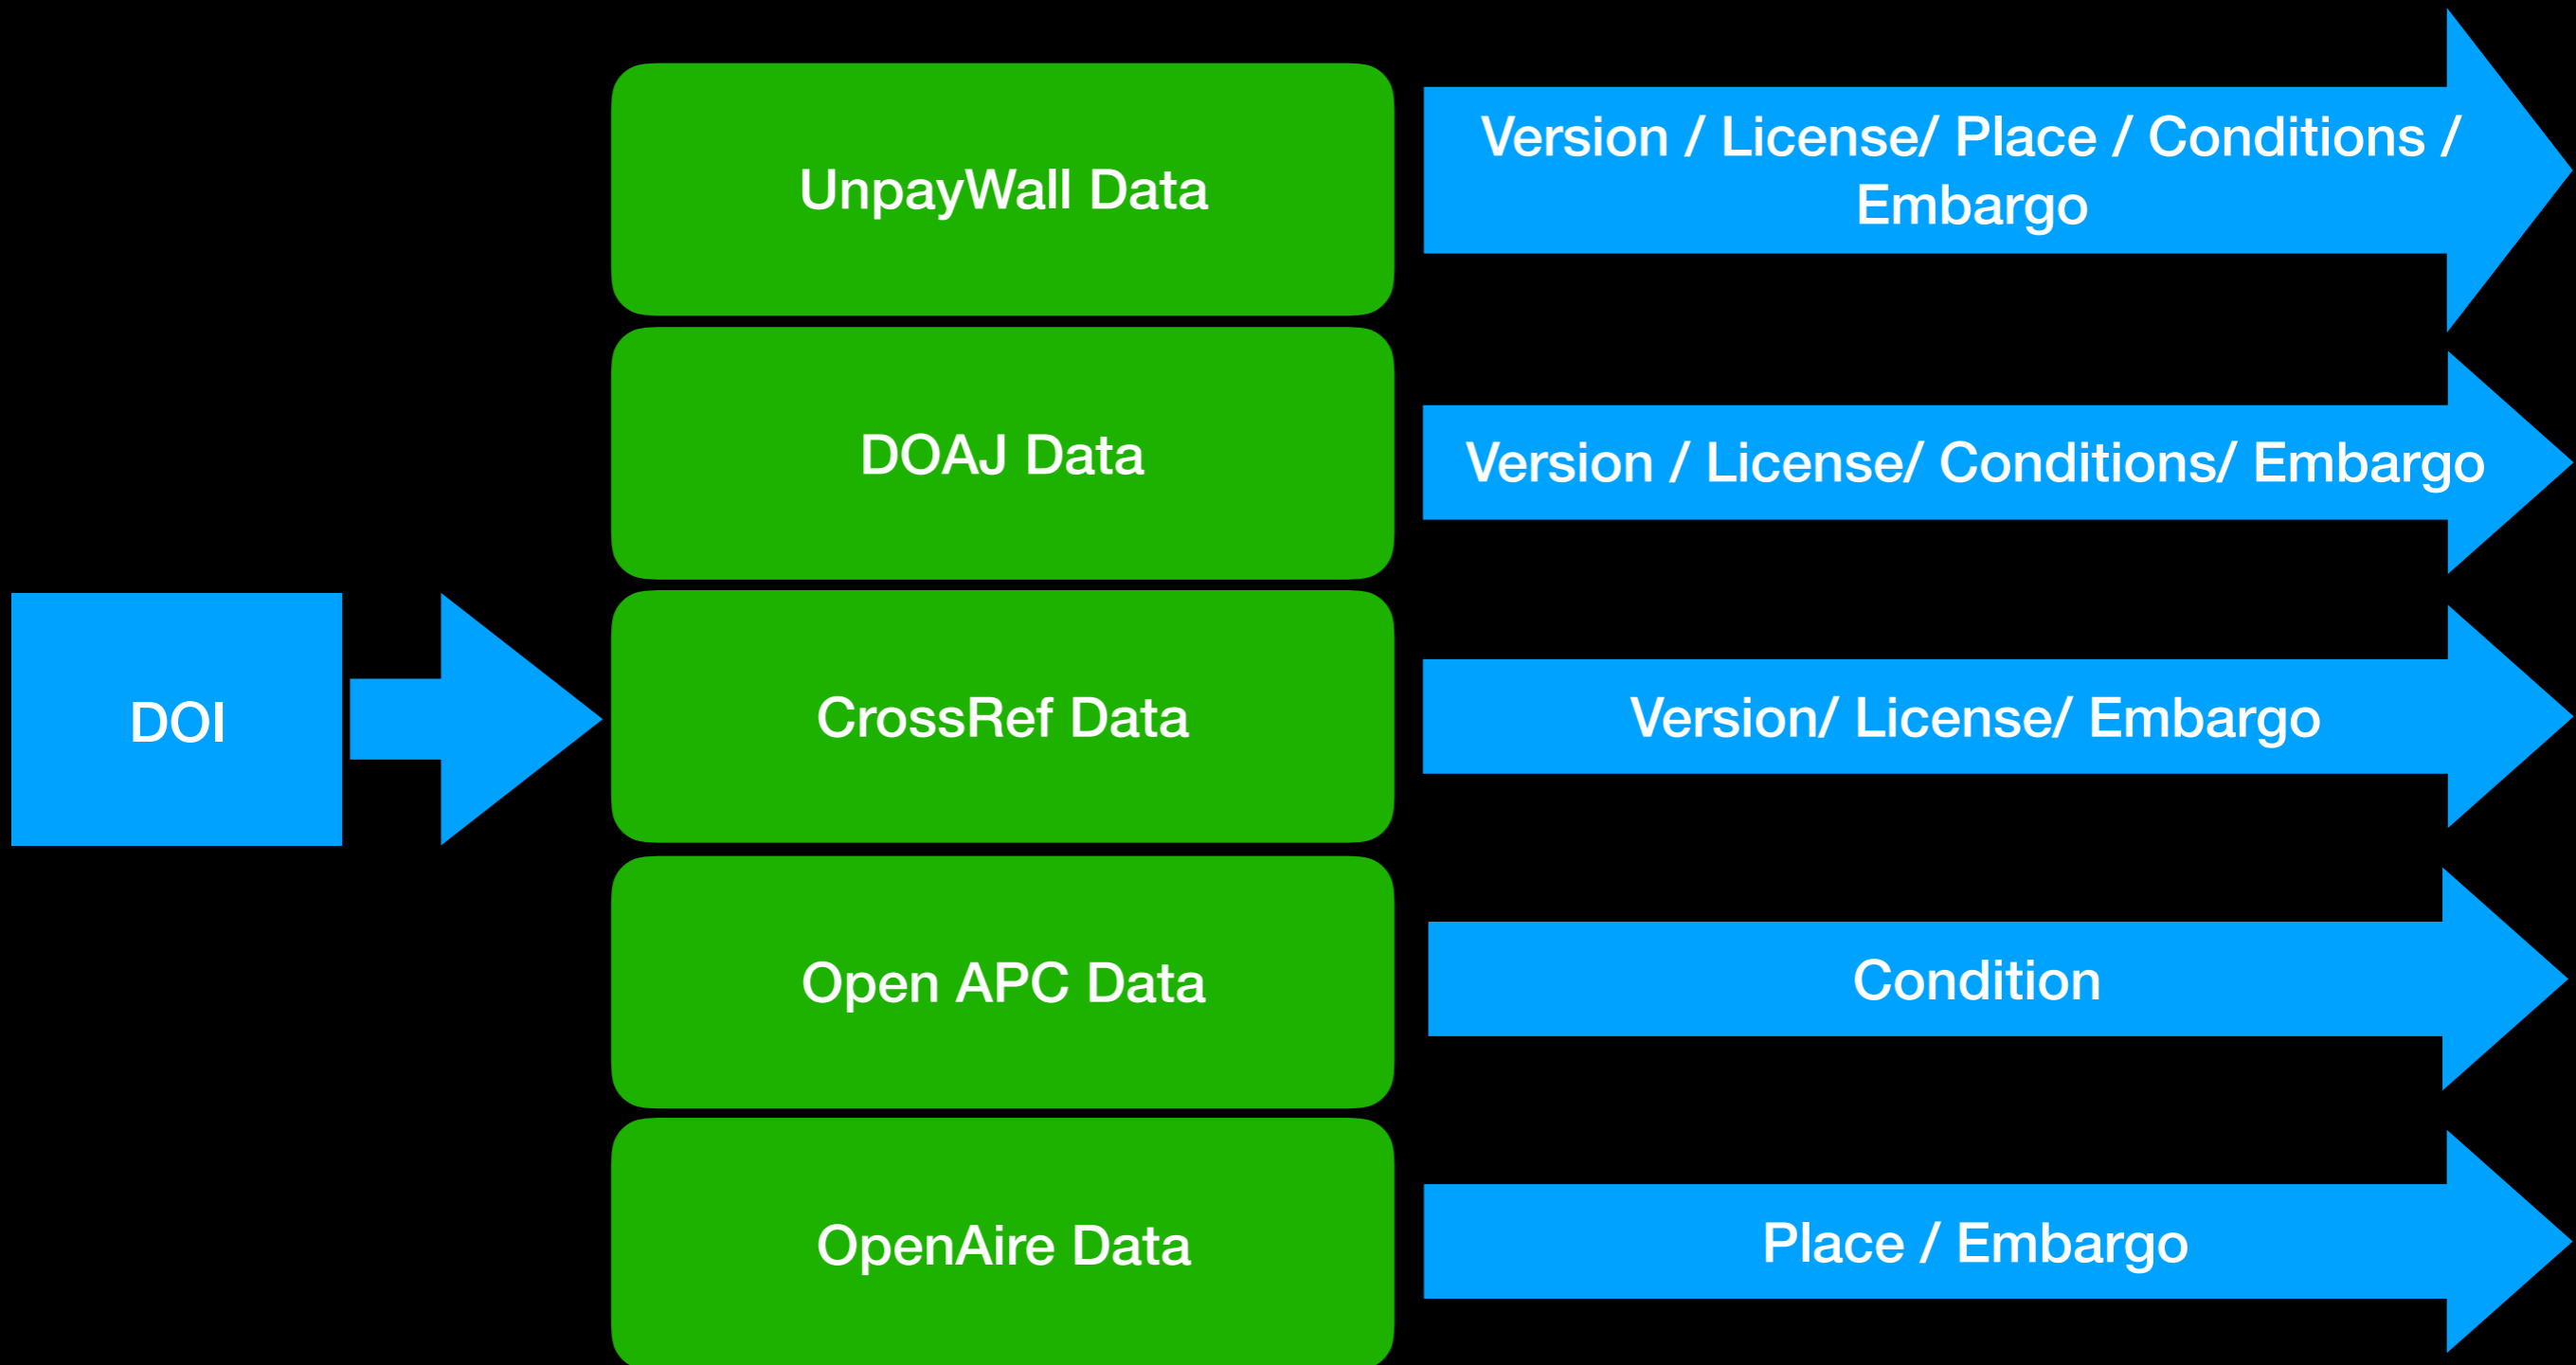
DOI

UnpayWall Data

Version / License/ Place / Conditions / Embargo

DOAJ Data

Version / License/ Conditions/ Embargo

CrossRef Data

Version/ License/ Embargo

Open APC Data

Condition

OpenAire Data

Place / Embargo